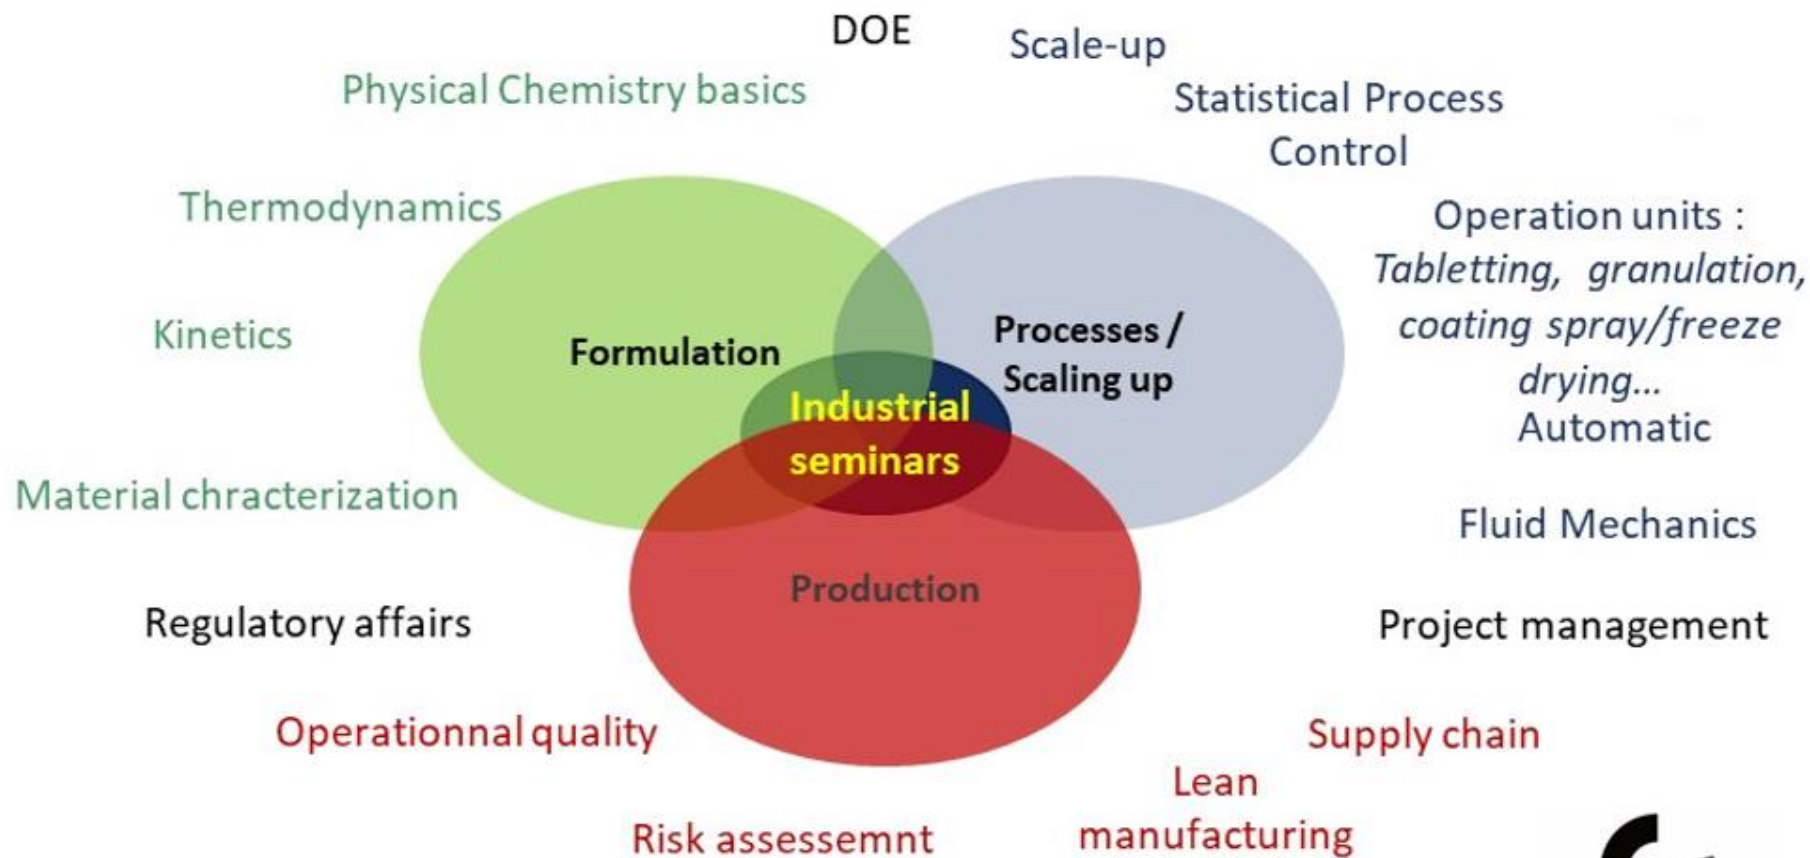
DOE

Scale-up

Physical Chemistry basics

Statistical Process Control

Thermodynamics

Operation units : *Tabletting, granulation, coating spray/freeze drying…* Automatic

Kinetics

Formulation

Processes / Scaling up

Industrial seminars

Material chracterization

Fluid Mechanics

Production

Regulatory affairs

Project management

Operationnal quality

Supply chain

Lean manufacturing

Risk assessemnt